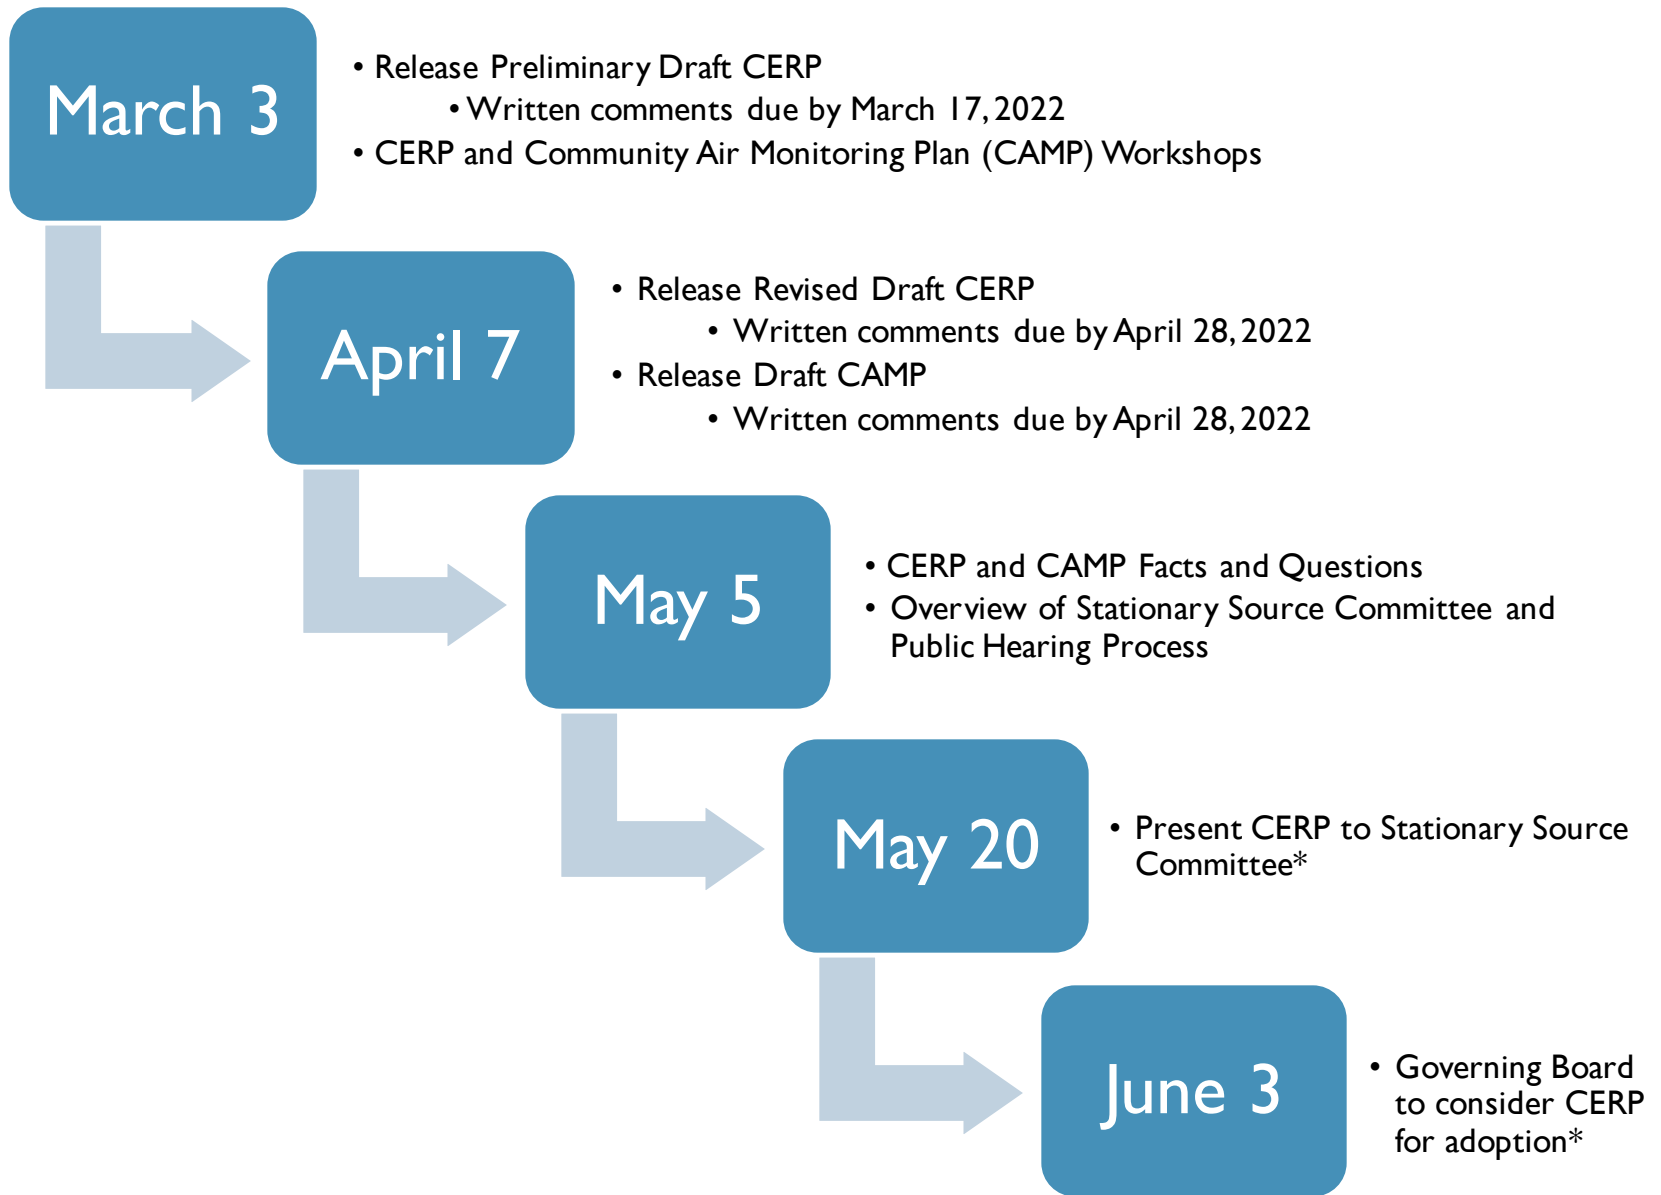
March 3

• Release Preliminary Draft CERP
• Written comments due by March 17, 2022
• CERP and Community Air Monitoring Plan (CAMP) Workshops

April 7

• Release Revised Draft CERP
• Written comments due by April 28, 2022
• Release Draft CAMP
• Written comments due by April 28, 2022

May 5

• CERP and CAMP Facts and Questions
• Overview of Stationary Source Committee and Public Hearing Process

May 20

• Present CERP to Stationary Source Committee*

June 3

• Governing Board to consider CERP for adoption*